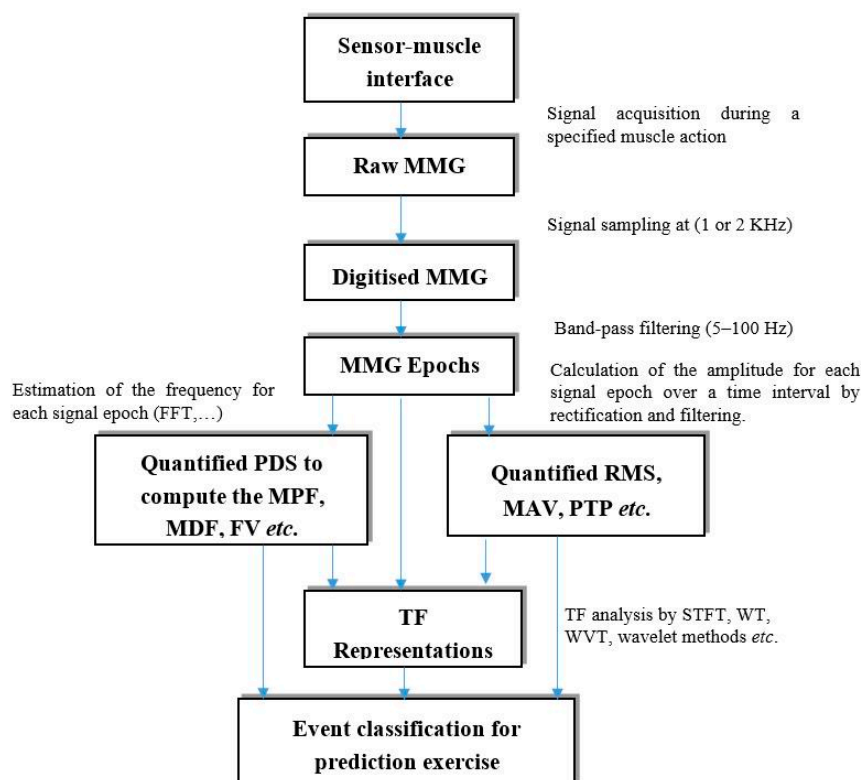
Sensor-muscle interface

Signal acquisition during a specified muscle action

Raw MMG

Signal sampling at (1 or 2 KHz)

Digitised MMG

Band-pass filtering (5–100 Hz)

MMG Epochs

Estimation of the frequency for each signal epoch (FFT,…)

Calculation of the amplitude for each signal epoch over a time interval by rectification and filtering.

Quantified PDS to compute the MPF, MDF, FV etc.

Quantified RMS, MAV, PTP etc.

TF Representations

TF analysis by STFT, WT, WVT, wavelet methods etc.

Event classification for prediction exercise